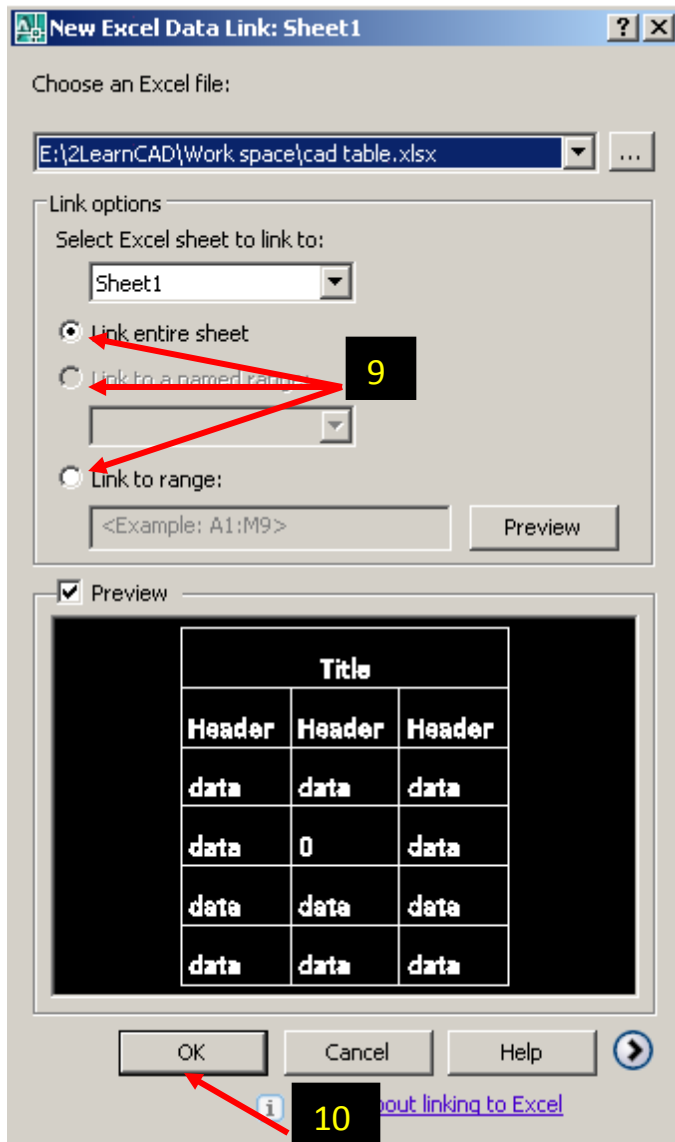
New Excel Data Link: Sheet1

?

X

Choose an Excel file:

E:\2LearnCAD\Work space\cad table.xlsx

...

Link options

Select Excel sheet to link to:

Sheet1

Link entire sheet

Link to a named range:

Link to range:

<Example: A1:M9>

Preview

9

Preview

| Title | | |
|---|---|---|
| Header | Header | Header |
| data | data | data |
| data | 0 | data |
| data | data | data |
| data | data | data |

OK

Cancel

Help

10

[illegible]out linking to Excel